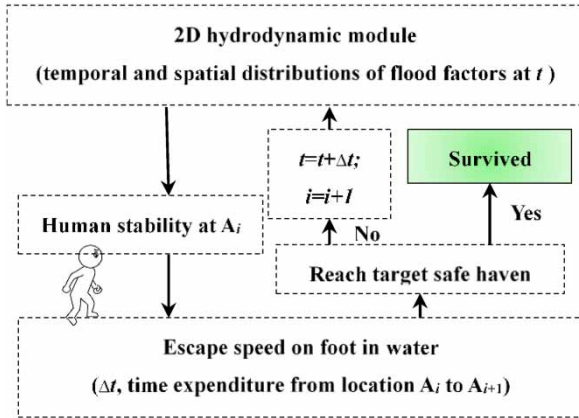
2D hydrodynamic module

(temporal and spatial distributions of flood factors at $t$ )

$t=t+\Delta t$;

$i=i+1$

Survived

Human stability at $A_i$

Yes

No

Reach target safe haven

Escape speed on foot in water

($\Delta t$, time expenditure from location $A_i$ to $A_{i+1}$)